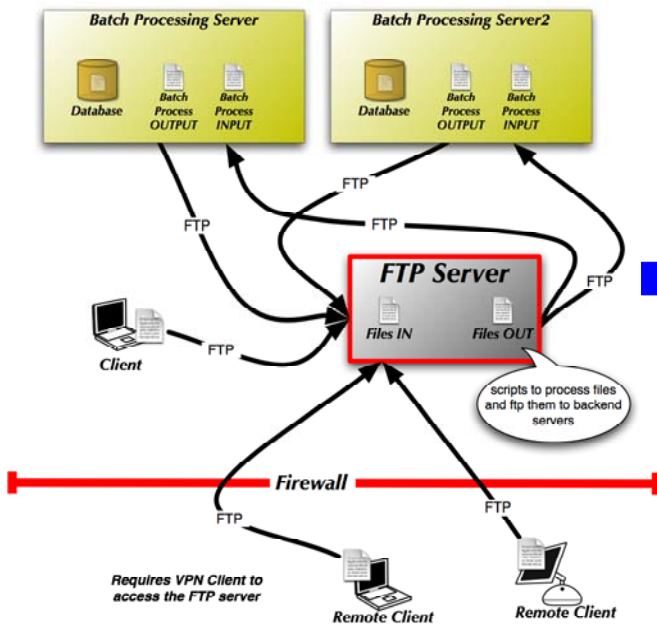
Batch Processing Server

Database

Batch Process OUTPUT

Batch Process INPUT

Batch Processing Server2

Database

Batch Process OUTPUT

Batch Process INPUT

FTP

FTP

FTP

FTP

FTP Server

Files IN

Files OUT

Client

FTP

scripts to process files and ftp them to backend servers

Firewall

FTP

FTP

Requires VPN Client to access the FTP server

Remote Client

Remote Client